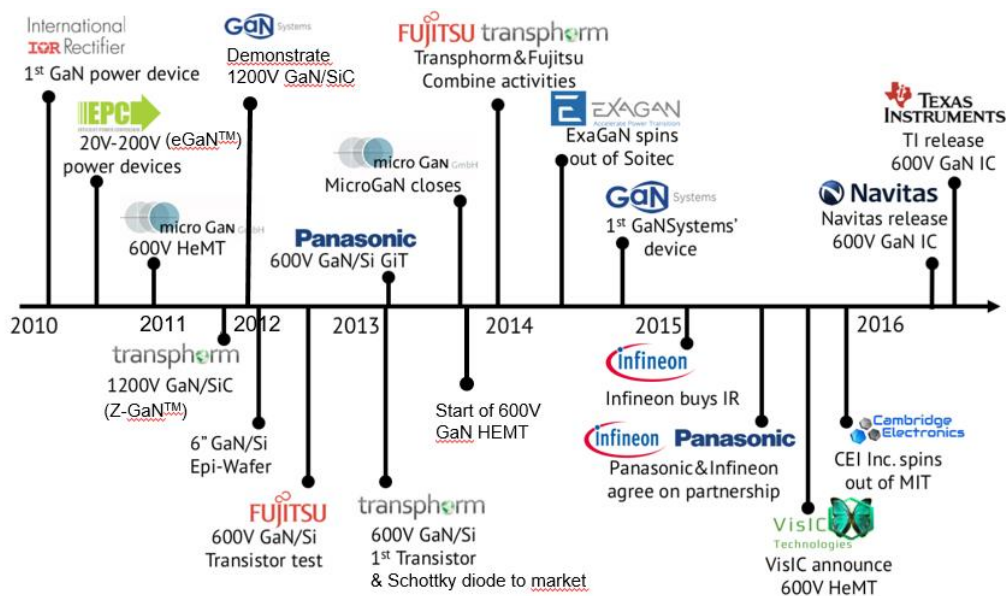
International
IOR Rectifier
$1^{st}$ GaN power device

EPC
EFFICIENT POWER CONVERSION
20V-200V (eGaN$^{TM}$)
power devices

micro GaN GmbH
600V HeMT

GaN Systems
Demonstrate
1200V GaN/SiC

transphorm
1200V GaN/SiC
(Z-GaN$^{TM}$)

6" GaN/Si
Epi-Wafer

FUJITSU
600V GaN/Si
Transistor test

Panasonic
600V GaN/Si GiT

micro GaN GmbH
MicroGaN closes

transphorm
600V GaN/Si
$1^{st}$ Transistor
& Schottky diode to market

FUJITSU transphorm
Transphorm&Fujitsu
Combine activities

Start of 600V
GaN HEMT

EXAGAN
Accelerate Power Transition
ExaGaN spins
out of Soitec

GaN Systems
$1^{st}$ GaNSystems' device

Infineon
Infineon buys IR

Infineon Panasonic
Panasonic&Infineon
agree on partnership

VisIC
Technologies
VisIC announce
600V HeMT

Cambridge
Electronics
CEI Inc. spins
out of MIT

Navitas
Navitas release
600V GaN IC

TEXAS
INSTRUMENTS
TI release
600V GaN IC

2010
2011
2012
2013
2014
2015
2016